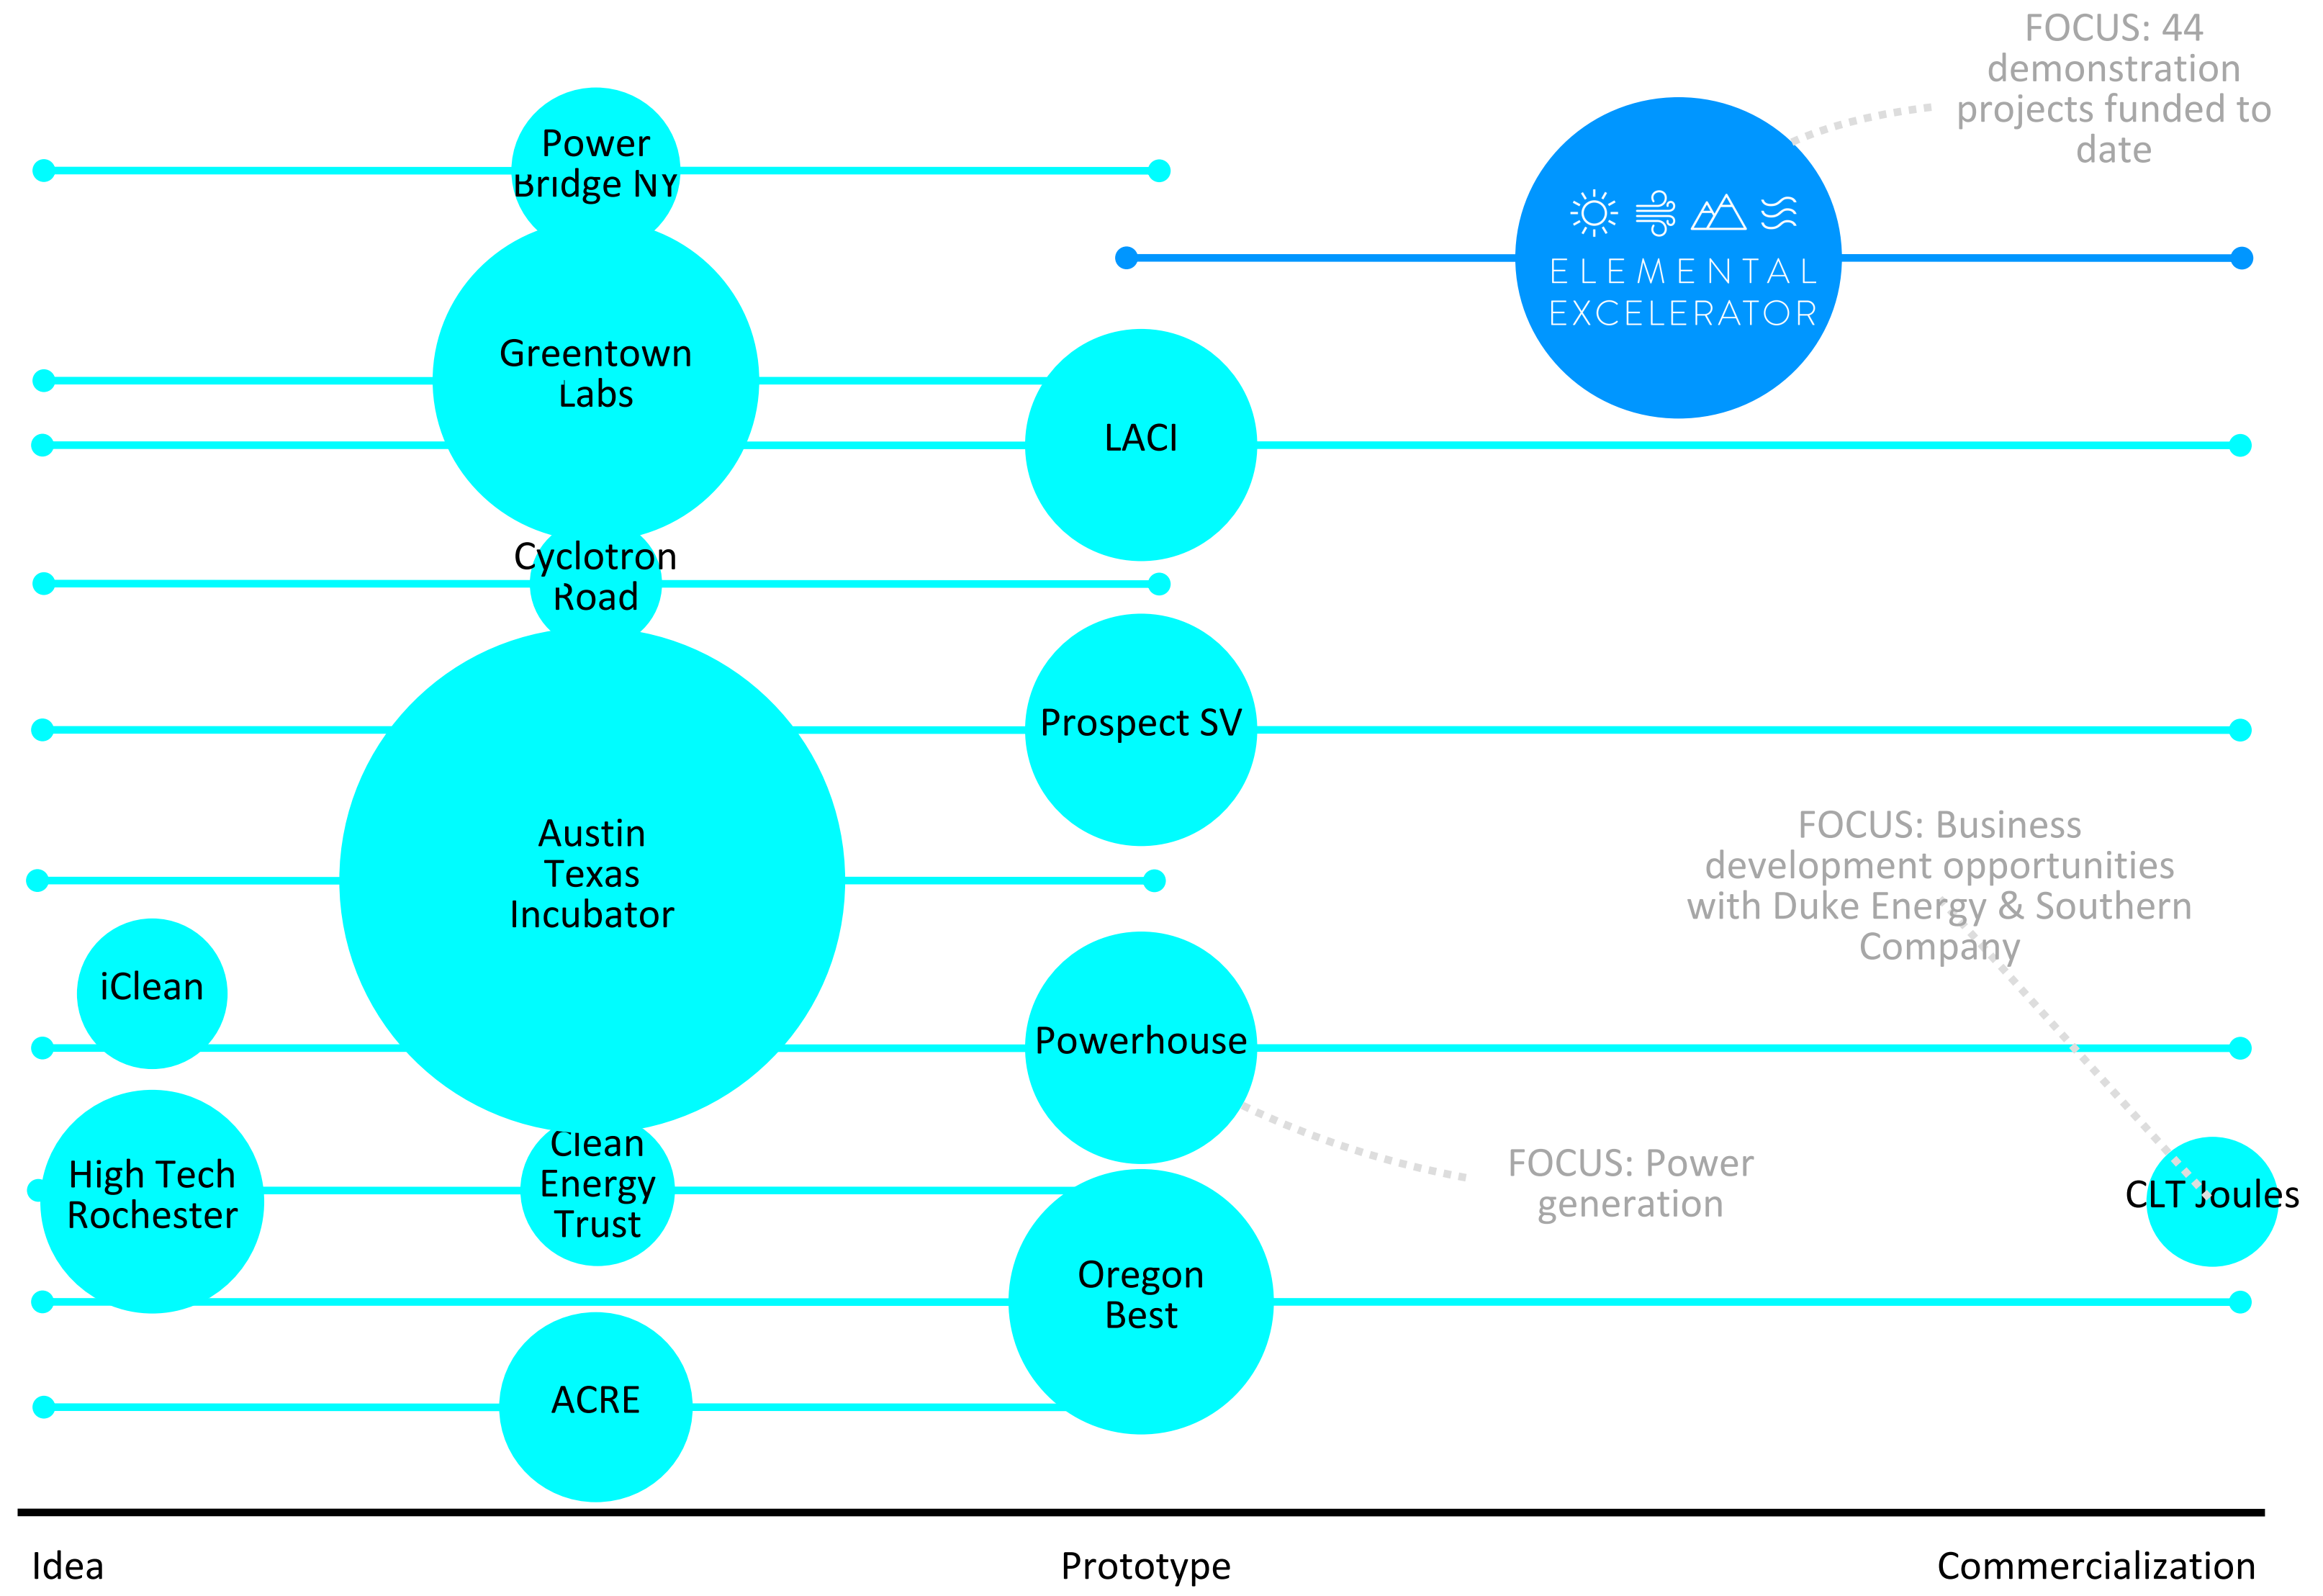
FOCUS: 44 demonstration projects funded to date

Power Bridge NY

ELEMENTAL EXCELERATOR

Greentown Labs

LACI

Cyclotron Road

Prospect SV

Austin Texas Incubator

FOCUS: Business development opportunities with Duke Energy & Southern Company

iClean

Powerhouse

High Tech Rochester

Clean Energy Trust

FOCUS: Power generation

CLT Joules

Oregon Best

ACRE

Idea

Prototype

Commercialization